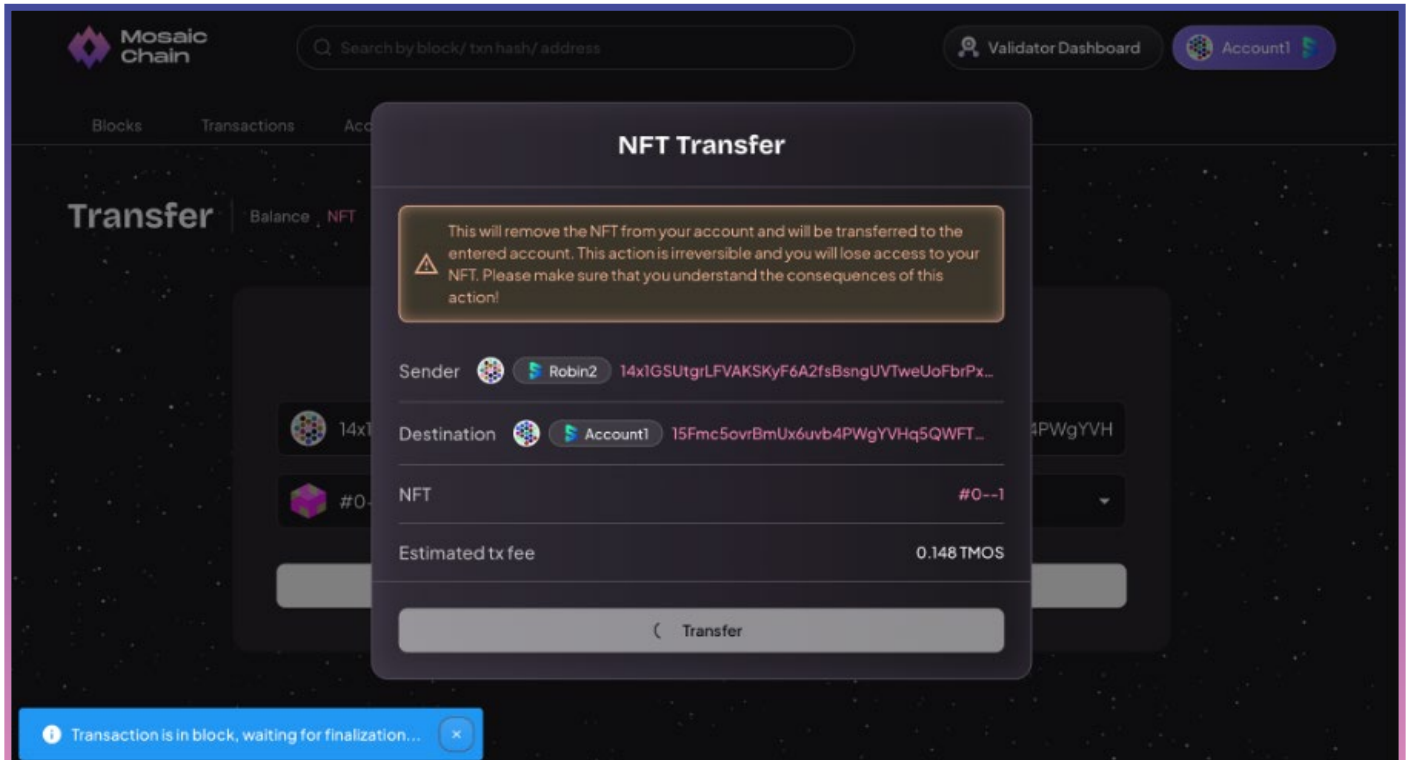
Mosaic Chain

Search by block/ txn hash/ address

Validator Dashboard

Account1

Blocks Transactions Acc

Transfer | Balance NFT

14x1

4PWgYVH

#0-

NFT Transfer

This will remove the NFT from your account and will be transferred to the entered account. This action is irreversible and you will lose access to your NFT. Please make sure that you understand the consequences of this action!

Sender Robin2 14x1GSUtgrLFVAKSKyF6A2fsBsngUVTweUoFbrPx...

Destination Account1 15Fmc5ovrBmUx6uvb4PWgYVHq5QWFT...

NFT #0--1

Estimated tx fee 0.148 TMOS

Transfer

Transaction is in block, waiting for finalization...